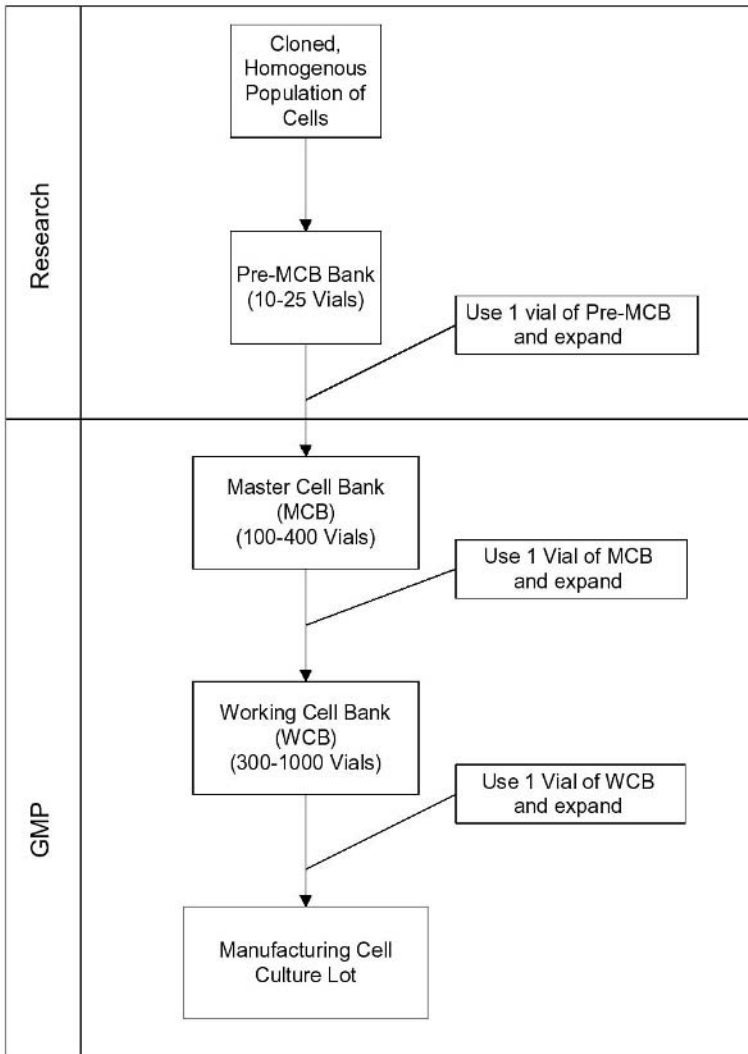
Research

Cloned, Homogenous Population of Cells

Pre-MCB Bank (10-25 Vials)

Use 1 vial of Pre-MCB and expand

GMP

Master Cell Bank (MCB) (100-400 Vials)

Use 1 Vial of MCB and expand

Working Cell Bank (WCB) (300-1000 Vials)

Use 1 Vial of WCB and expand

Manufacturing Cell Culture Lot